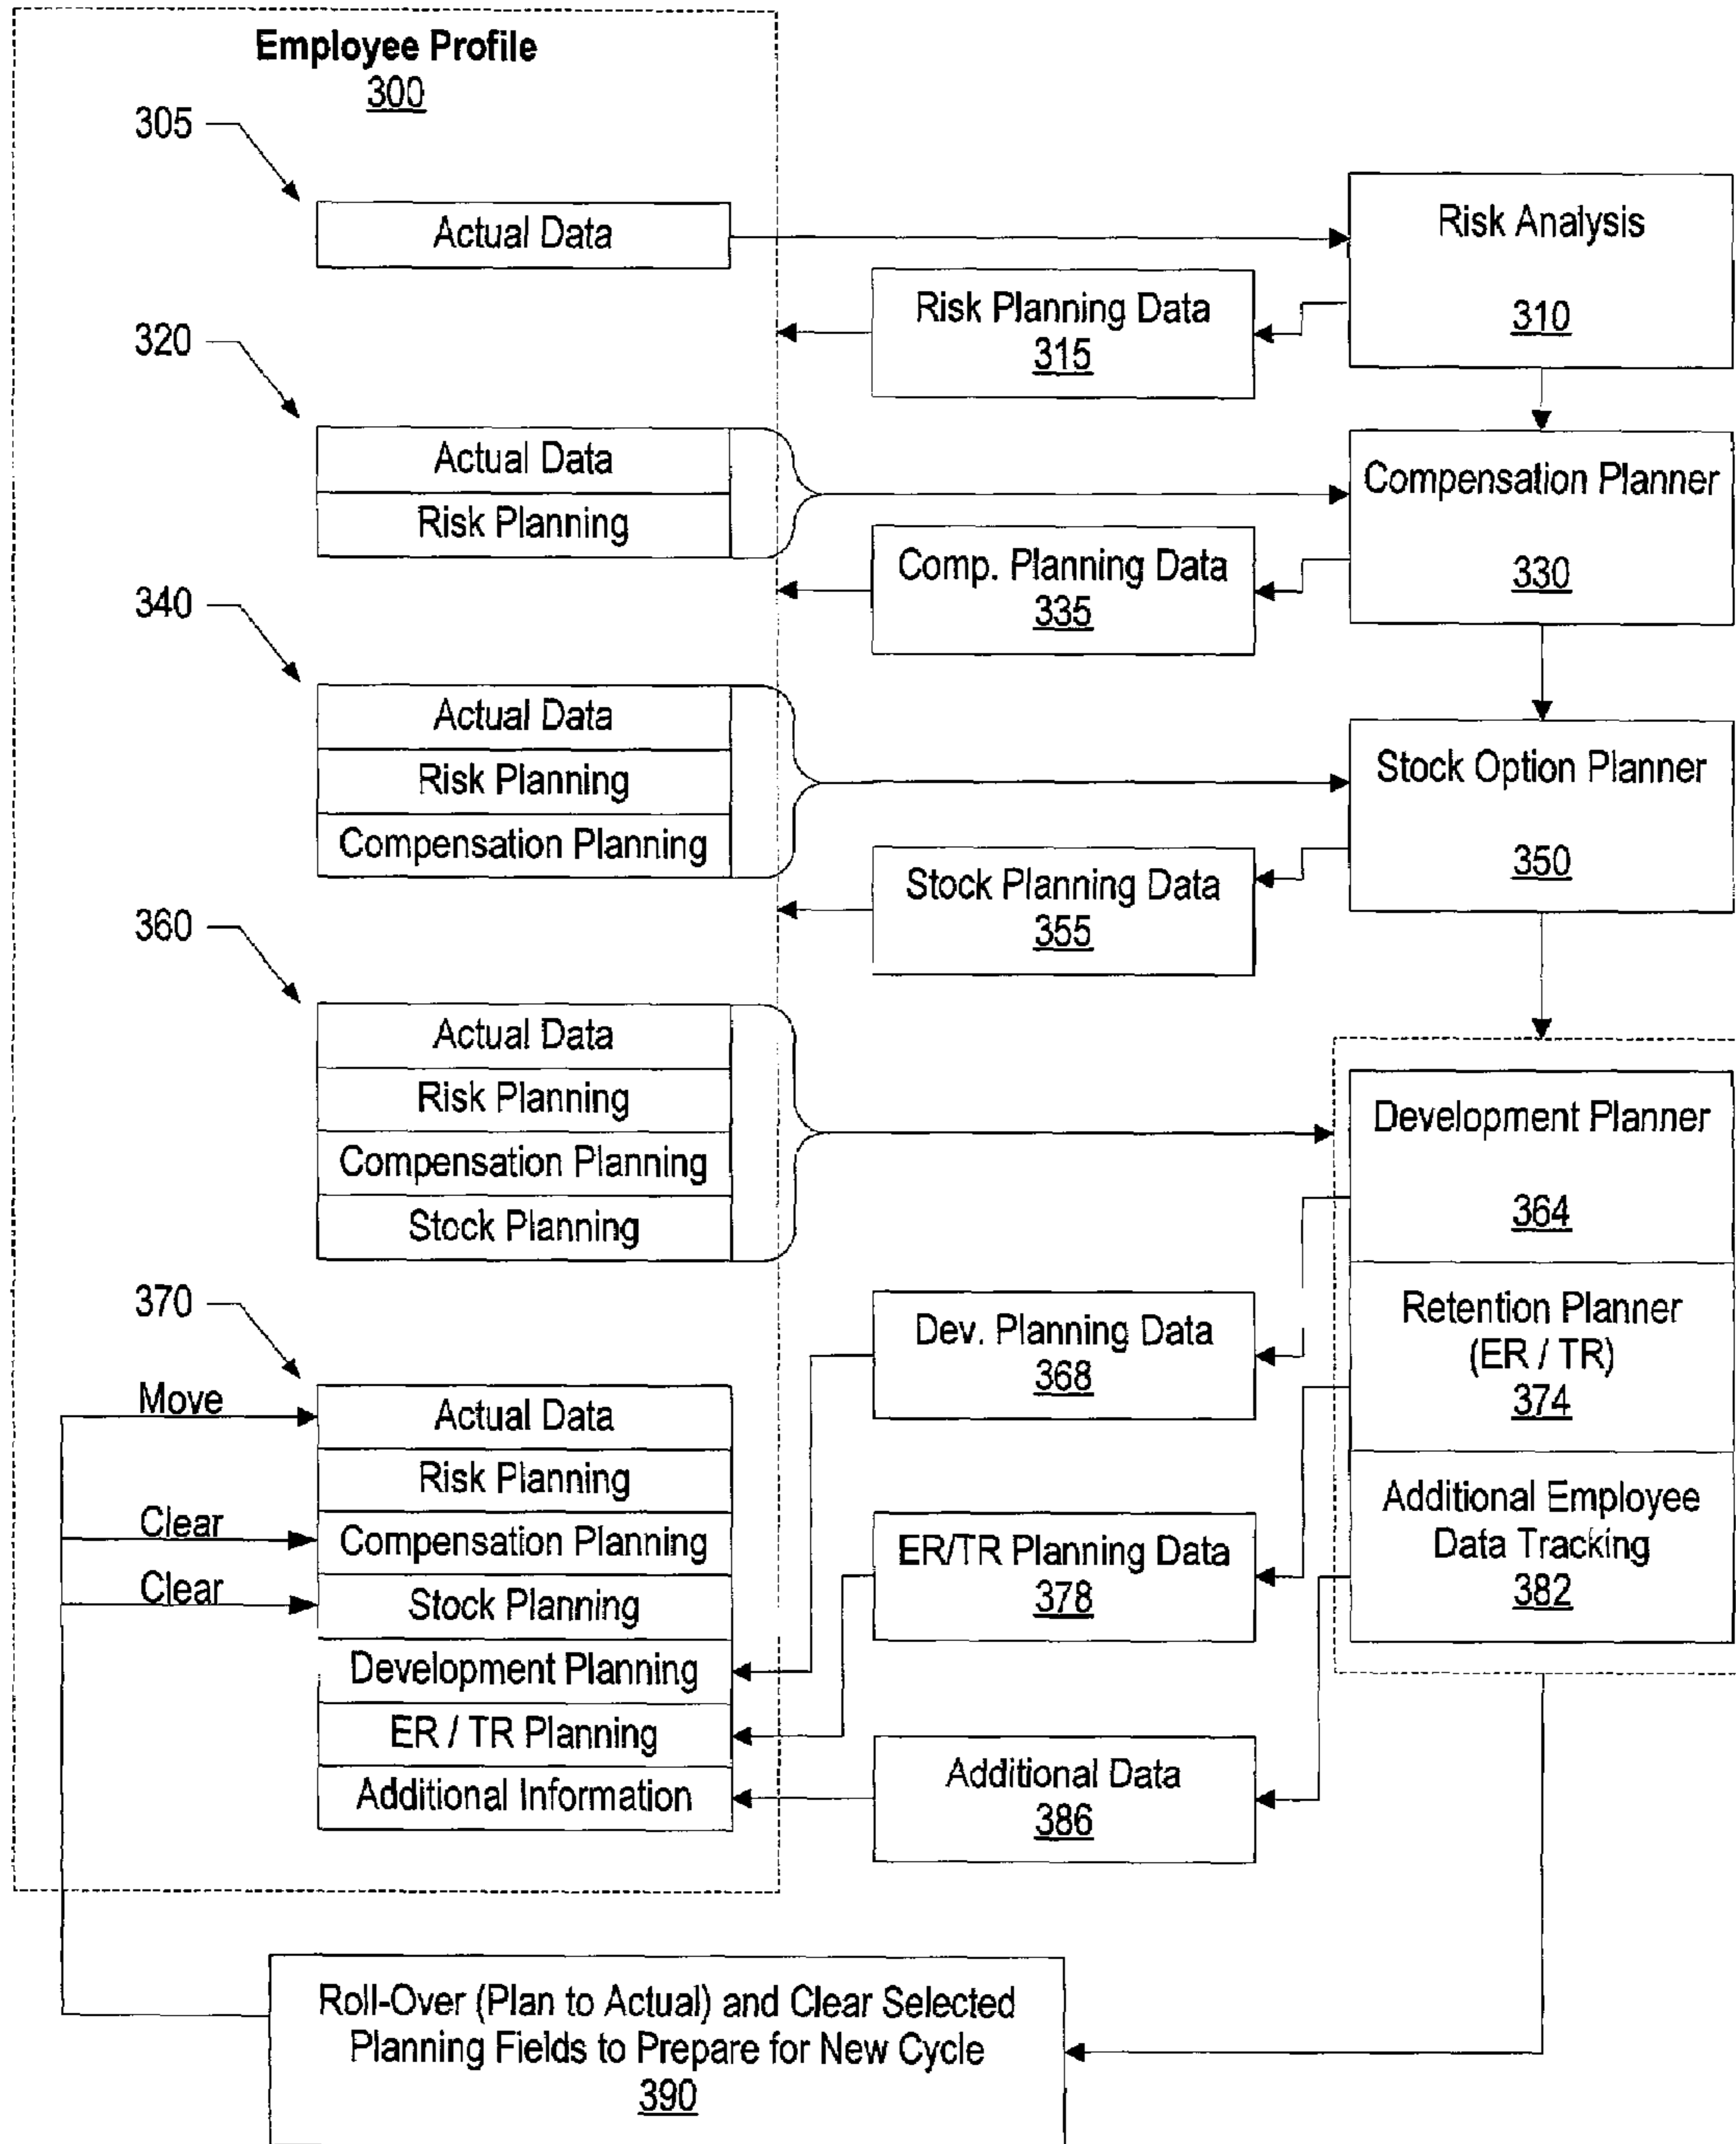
Employee Profile
300

305

Actual Data

Risk Analysis
310

Risk Planning Data
315

320

Actual Data
Risk Planning

Compensation Planner
330

Comp. Planning Data
335

340

Actual Data
Risk Planning
Compensation Planning

Stock Option Planner
350

Stock Planning Data
355

360

Actual Data
Risk Planning
Compensation Planning
Stock Planning

Development Planner
364

Retention Planner (ER / TR)
374

Additional Employee Data Tracking
382

Dev. Planning Data
368

ER/TR Planning Data
378

Additional Data
386

370

Move
Clear
Clear

Actual Data
Risk Planning
Compensation Planning
Stock Planning
Development Planning
ER / TR Planning
Additional Information

Roll-Over (Plan to Actual) and Clear Selected Planning Fields to Prepare for New Cycle
390